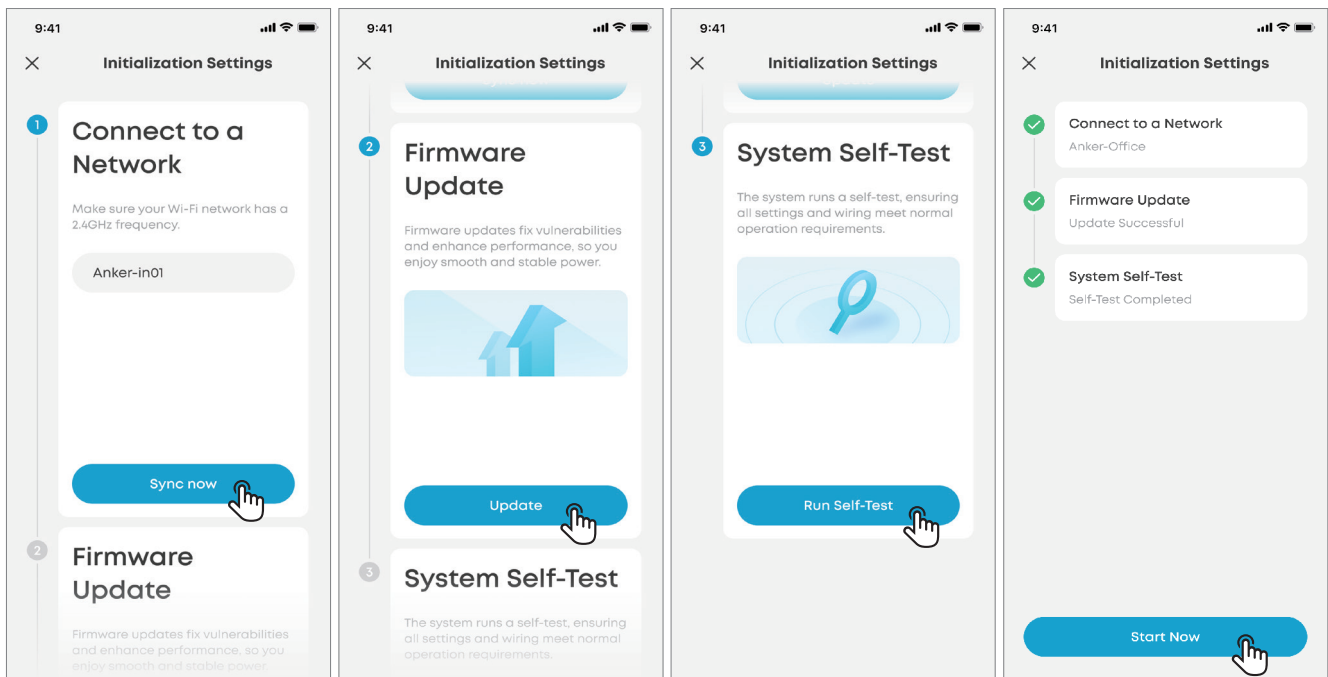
9:41

Initialization Settings

1

Connect to a Network

Make sure your Wi-Fi network has a 2.4GHz frequency.

Anker-in01

Sync now

2

Firmware Update

Firmware updates fix vulnerabilities and enhance performance, so you enjoy smooth and stable power.

9:41

Initialization Settings

2

Firmware Update

Firmware updates fix vulnerabilities and enhance performance, so you enjoy smooth and stable power.

Update

3

System Self-Test

The system runs a self-test, ensuring all settings and wiring meet normal operation requirements.

9:41

Initialization Settings

3

System Self-Test

The system runs a self-test, ensuring all settings and wiring meet normal operation requirements.

Run Self-Test

9:41

Initialization Settings

Connect to a Network

Anker-Office

Firmware Update

Update Successful

System Self-Test

Self-Test Completed

Start Now